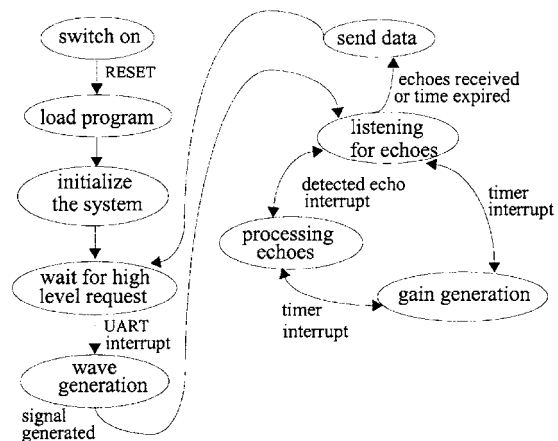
switch on

RESET

load program

initialize the system

wait for high level request

UART interrupt

wave generation

signal generated

send data

echoes received or time expired

listening for echoes

detected echo interrupt

timer interrupt

processing echoes

timer interrupt

gain generation